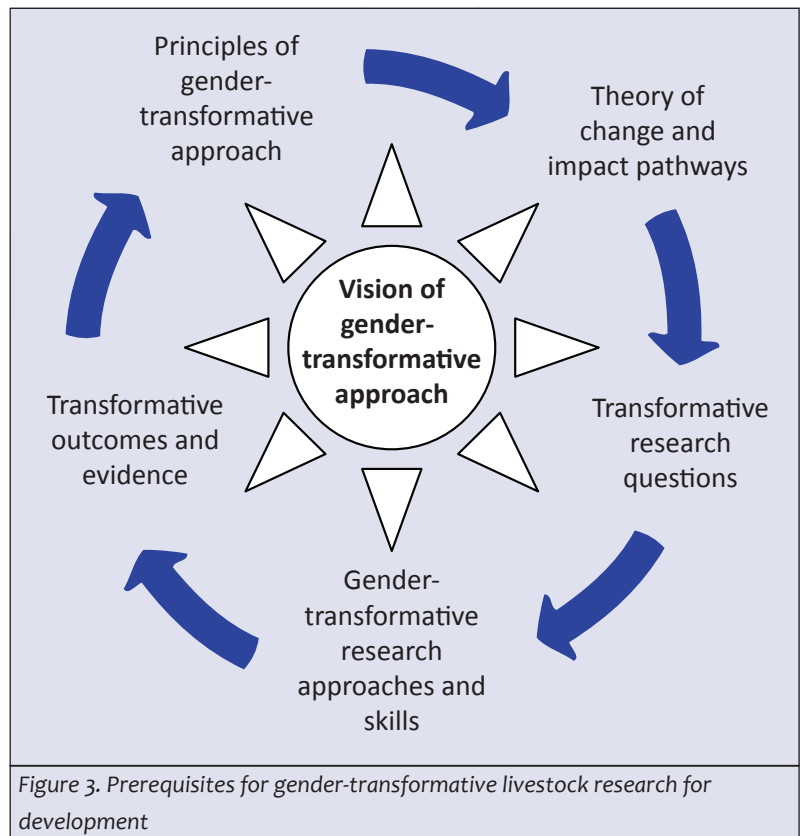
Principles of gender-transformative approach

Theory of change and impact pathways

Vision of gender-transformative approach

Transformative outcomes and evidence

Transformative research questions

Gender-transformative research approaches and skills

Figure 3. Prerequisites for gender-transformative livestock research for development